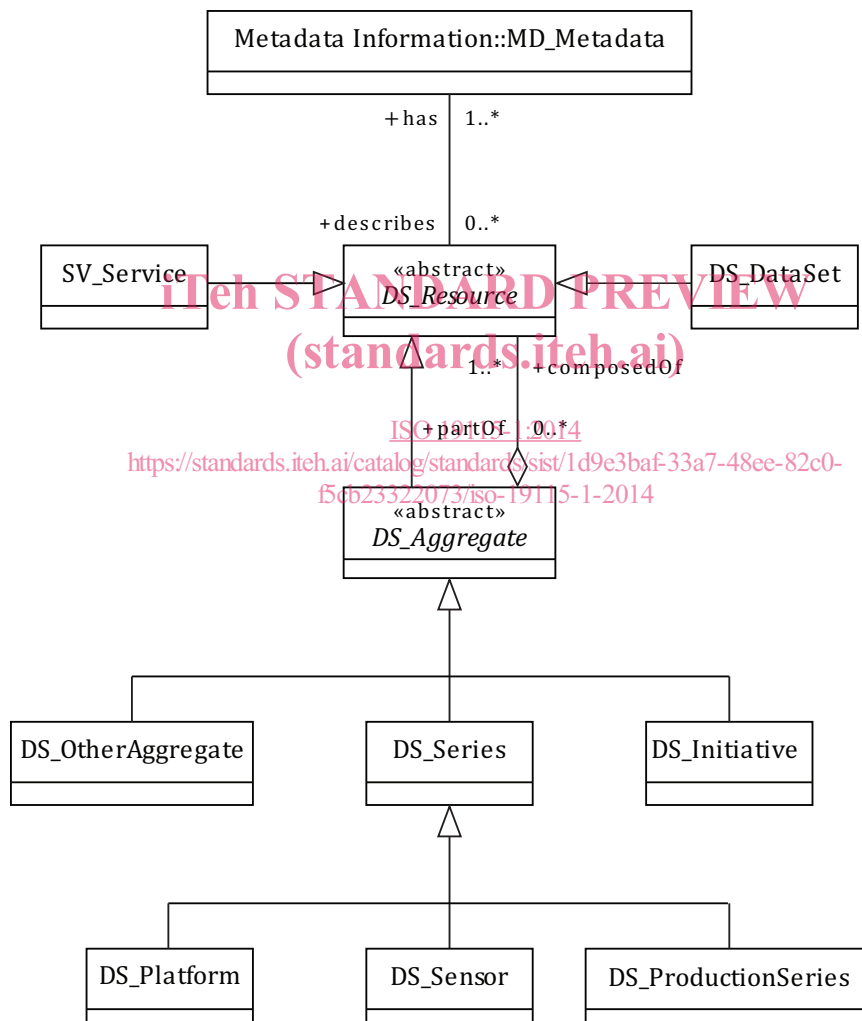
Metadata Information::MD_Metadata

+has 1..*

+describes 0..*

SV_Service

«abstract»
DS_Resource

DS_DataSet

iTeh STANDARD PREVIEW
(standards.iteh.ai)

1..* +composedOf

+partOf 0..*

ISO 19115-1:2014
https://standards.iteh.ai/catalog/standards/sist/1d9e3baf-33a7-48ee-82c0-f5cb23322073/iso-19115-1-2014

«abstract»
DS_Aggregate

DS_OtherAggregate

DS_Series

DS_Initiative

DS_Platform

DS_Sensor

DS_ProductionSeries